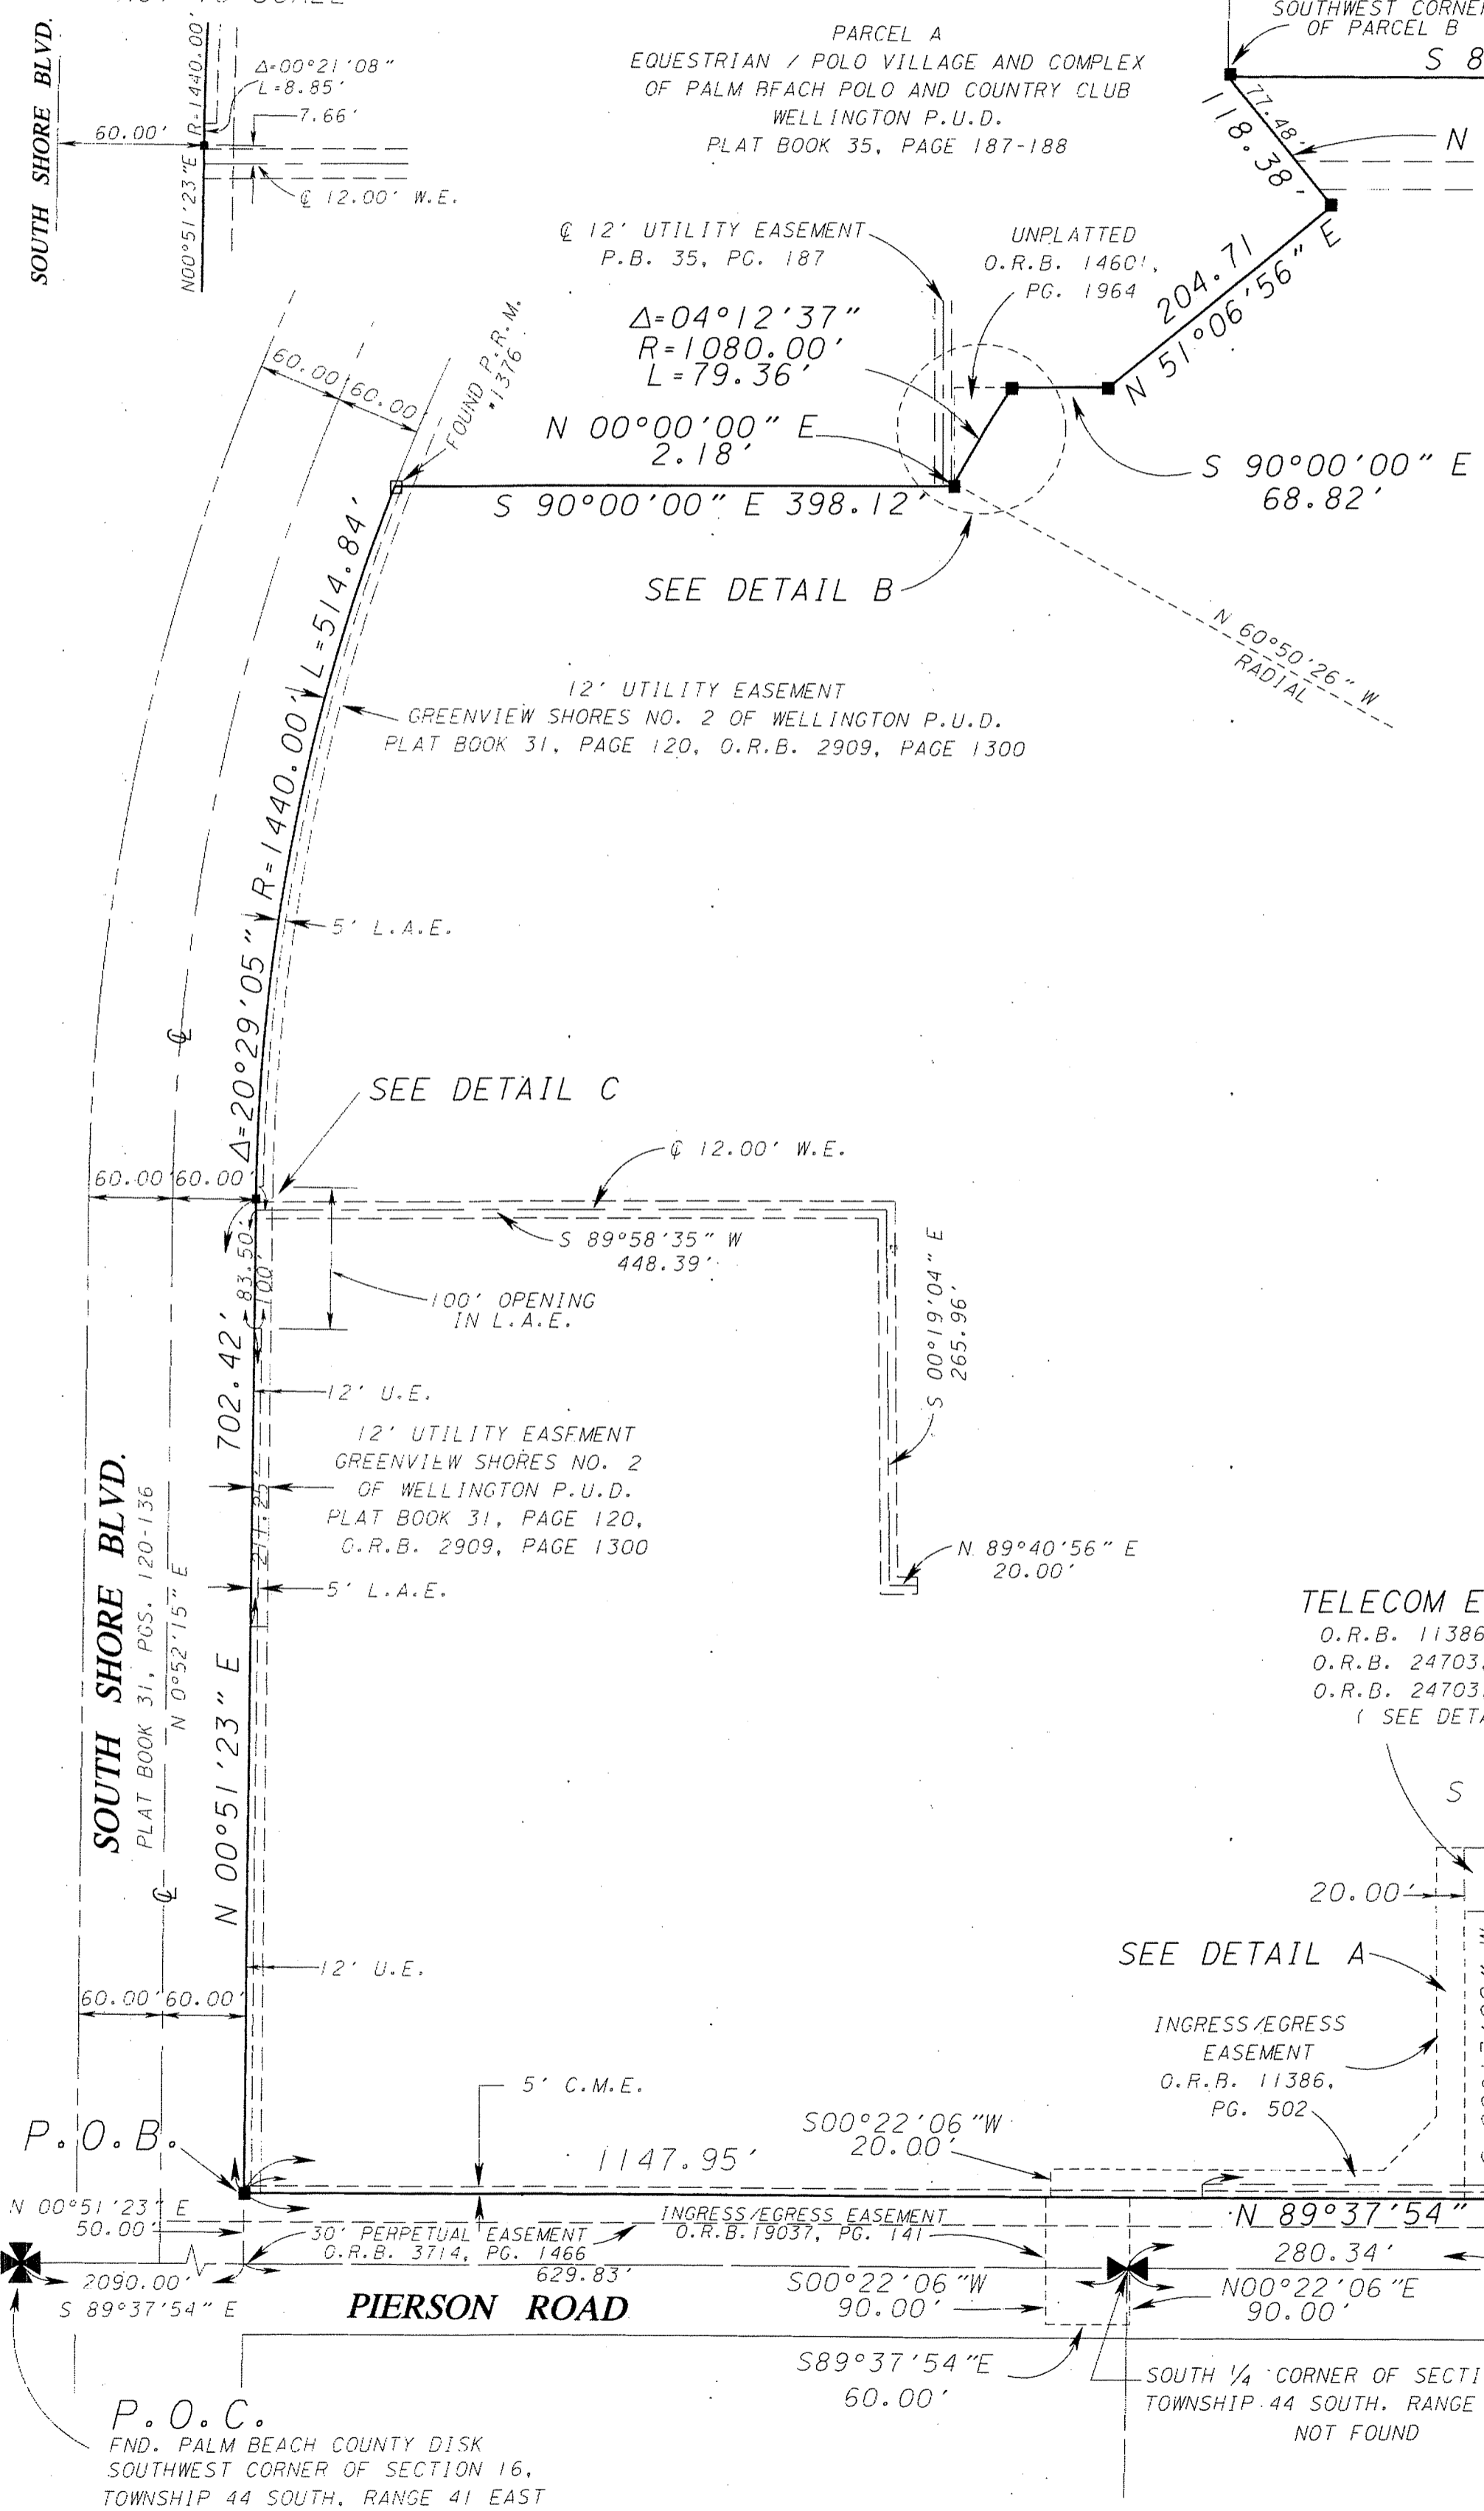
SOUTH SHORE BLVD.
60.00'
R=1440.00'
N00°51'23"E
Δ=00°21'08"
L=8.85'
7.66'
℄ 12.00' W.E.

PARCEL A
EQUESTRIAN / POLO VILLAGE AND COMPLEX
OF PALM BEACH POLO AND COUNTRY CLUB
WELLINGTON P.U.D.
PLAT BOOK 35, PAGE 187-188

SOUTHWEST CORNER
OF PARCEL B
S 8

77.48'
118.38'
N

℄ 12' UTILITY EASEMENT
P.B. 35, PG. 187

UNPLATTED
O.R.B. 14601,
PG. 1964

204.71
N 51°06'56" E

60.00
60.00
FOUND P.R.M.
#1376

Δ=04°12'37"
R=1080.00'
L=79.36'

N 00°00'00" E
2.18'

S 90°00'00" E
68.82'

S 90°00'00" E 398.12'

SEE DETAIL B

N 60°50'26" W
RADIAL

L=514.84'

12' UTILITY EASEMENT
GREENVIEW SHORES NO. 2 OF WELLINGTON P.U.D.
PLAT BOOK 31, PAGE 120, O.R.B. 2909, PAGE 1300

R=1440.00'
Δ=20°29'05"

5' L.A.E.

℄

SEE DETAIL C

℄ 12.00' W.E.

60.00 60.00

S 89°58'35" W
448.39'

83.50'
100'

100' OPENING
IN L.A.E.

S 00°19'04" E
265.96'

12' U.E.

702.42'

12' UTILITY EASEMENT
GREENVIEW SHORES NO. 2
OF WELLINGTON P.U.D.
PLAT BOOK 31, PAGE 120,
O.R.B. 2909, PAGE 1300

N 89°40'56" E
20.00'

5' L.A.E.

SOUTH SHORE BLVD.
PLAT BOOK 31, PGS. 120-136
N 0°52'15" E

N 00°51'23" E

TELECOM E
O.R.B. 11386
O.R.B. 24703
O.R.B. 24703
( SEE DETA

S

20.00'

SEE DETAIL A

12' U.E.

60.00 60.00

INGRESS/EGRESS
EASEMENT
O.R.B. 11386,
PG. 502

5' C.M.E.

P.O.B.

S00°22'06"W
20.00'

1147.95'

N 00°51'23" E
50.00'

INGRESS/EGRESS EASEMENT
O.R.B. 19037, PG. 141

N 89°37'54"

30' PERPETUAL EASEMENT
O.R.B. 3714, PG. 1466

280.34'

2090.00'
S 89°37'54" E

629.83'

S00°22'06"W
90.00'

N00°22'06"E
90.00'

PIERSON ROAD

S89°37'54"E
60.00'

SOUTH 1/4 CORNER OF SECTI
TOWNSHIP 44 SOUTH, RANGE
NOT FOUND

P.O.C.
FND. PALM BEACH COUNTY DISK
SOUTHWEST CORNER OF SECTION 16,
TOWNSHIP 44 SOUTH, RANGE 41 EAST